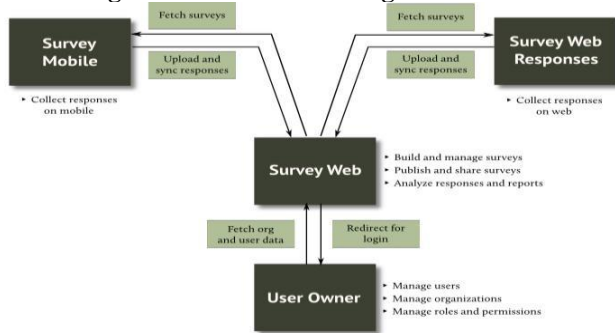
Survey Mobile

• Collect responses on mobile

Fetch surveys

Upload and sync responses

Fetch surveys

Upload and sync responses

Survey Web Responses

• Collect responses on web

Survey Web

• Build and manage surveys
• Publish and share surveys
• Analyze responses and reports

Fetch org and user data

Redirect for login

User Owner

• Manage users
• Manage organizations
• Manage roles and permissions